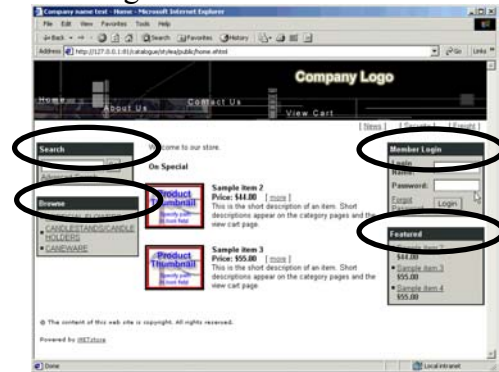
Company name test - Home - Microsoft Internet Explorer

File Edit View Favorites Tools Help

Back Search Favorites History

Address http://127.0.0.1:81/catalogue/styles/public/home.efml Go Links

Company Logo

Home About Us Contact Us View Cart

[ News ] [ Security ] [ Freight ]

Search

Advanced Search

Browse

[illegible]

CANDLESTANDS/CANDLE HOLDERS

CANEWARE

Welcome to our store.

On Special

Product Thumbnail

Specify path in Icon field

Sample item 2
Price: $44.00 [ more ]
This is the short description of an item. Short descriptions appear on the category pages and the view cart page.

Product Thumbnail

Specify path in Icon field

Sample item 3
Price: $55.00 [ more ]
This is the short description of an item. Short descriptions appear on the category pages and the view cart page.

Member Login

Login Name:

Password:

Forgot Password

Login

Featured

Sample item 2 $44.00

Sample item 3 $55.00

Sample item 4 $55.00

© The content of this web site is copyright. All rights reserved.

Powered by iNETstore

Done

Local intranet